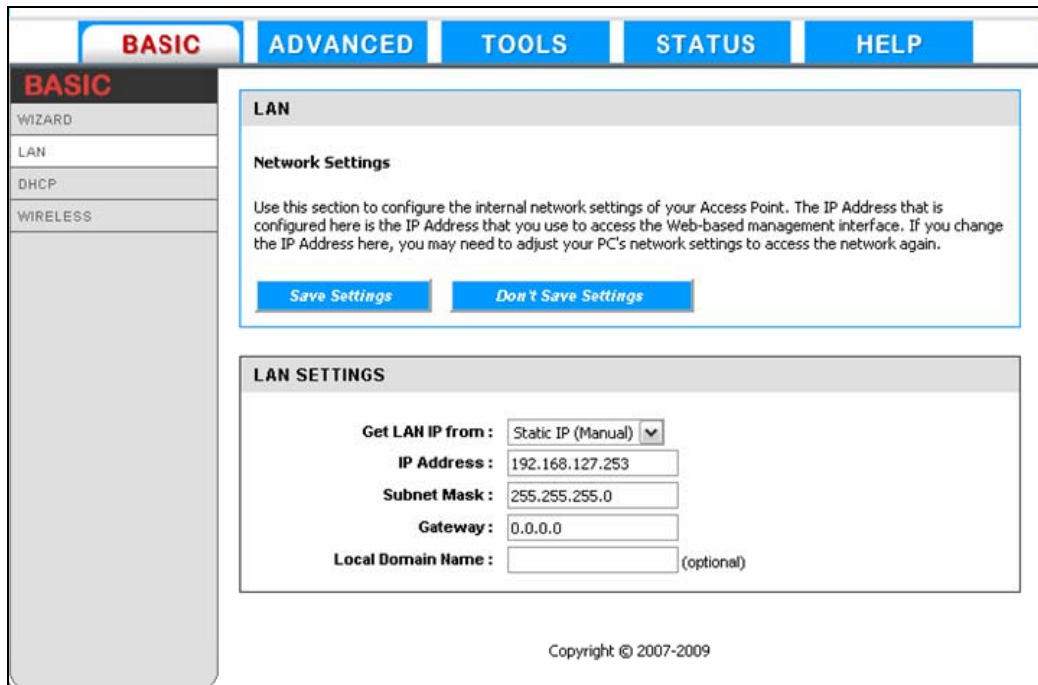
BASIC ADVANCED TOOLS STATUS HELP

BASIC
WIZARD
LAN
DHCP
WIRELESS

LAN

Network Settings

Use this section to configure the internal network settings of your Access Point. The IP Address that is configured here is the IP Address that you use to access the Web-based management interface. If you change the IP Address here, you may need to adjust your PC's network settings to access the network again.

Save Settings Don't Save Settings

LAN SETTINGS

Get LAN IP from : Static IP (Manual)
IP Address : 192.168.127.253
Subnet Mask : 255.255.255.0
Gateway : 0.0.0.0
Local Domain Name : (optional)

Copyright © 2007-2009